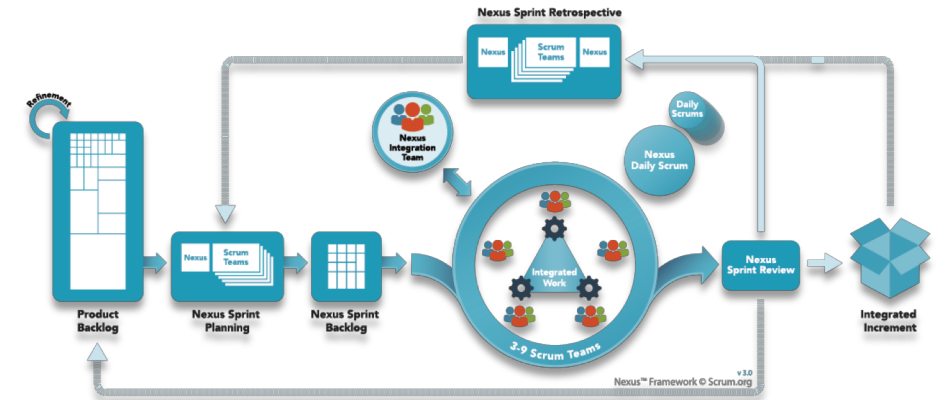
Nexus Sprint Retrospective

Nexus

Scrum Teams

Nexus

Refinement

Nexus Integration Team

Daily Scrums

Nexus Daily Scrum

Nexus

Scrum Teams

Integrated Work

Nexus Sprint Review

Product Backlog

Nexus Sprint Planning

Nexus Sprint Backlog

3-9 Scrum Teams

Integrated Increment

v 3.0

Nexus™ Framework © Scrum.org